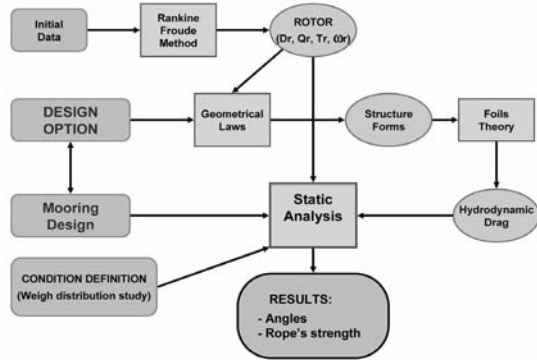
Initial Data

Rankine Froude Method

ROTOR (Dr, Qr, Tr, ωr)

DESIGN OPTION

Geometrical Laws

Structure Forms

Foils Theory

Mooring Design

Static Analysis

Hydrodynamic Drag

CONDITION DEFINITION (Weigh distribution study)

RESULTS:
- Angles
- Rope's strength